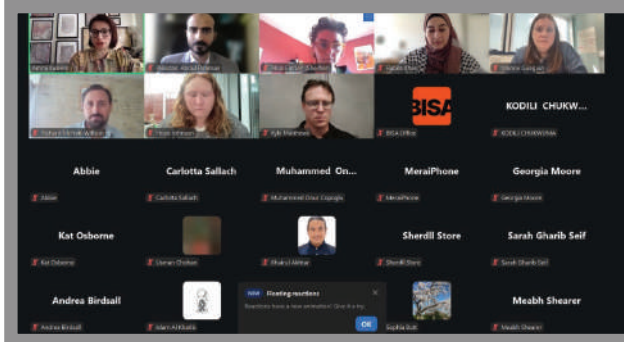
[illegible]

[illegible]

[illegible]

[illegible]

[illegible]

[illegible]

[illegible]

Kyle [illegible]

BISA

BISA Office

KODILI CHUKW...

KODILI CHUKWUMA

Abbie

Abbie

Carlotta Sallach

Carlotta Sallach

Muhammed On...

Muhammed Onur Cogoglu

MeraiPhone

MeraiPhone

Georgia Moore

Georgia Moore

Kat Osborne

Kat Osborne

Usman Chohan

Shakul Akhtar

Sherdil Store

Sherdil Store

Sarah Gharib Seif

Sarah Gharib Seif

Andrea Birdsall

Andrea Birdsall

Islam Al-Khatib

NEW Floating reactions

Reactions have a new animation! Give it a try.

OK

Sophia Dutt

Meabh Shearer

Meabh Shearer